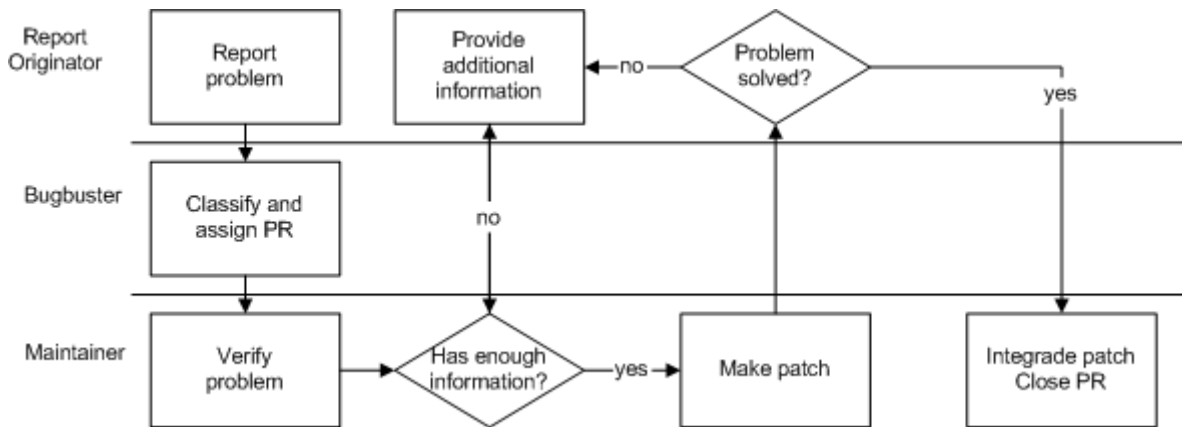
Report Originator

Report problem

Provide additional information

no

Problem solved?

yes

Bugbuster

Classify and assign PR

no

Maintainer

Verify problem

Has enough information?

yes

Make patch

Integrade patch Close PR